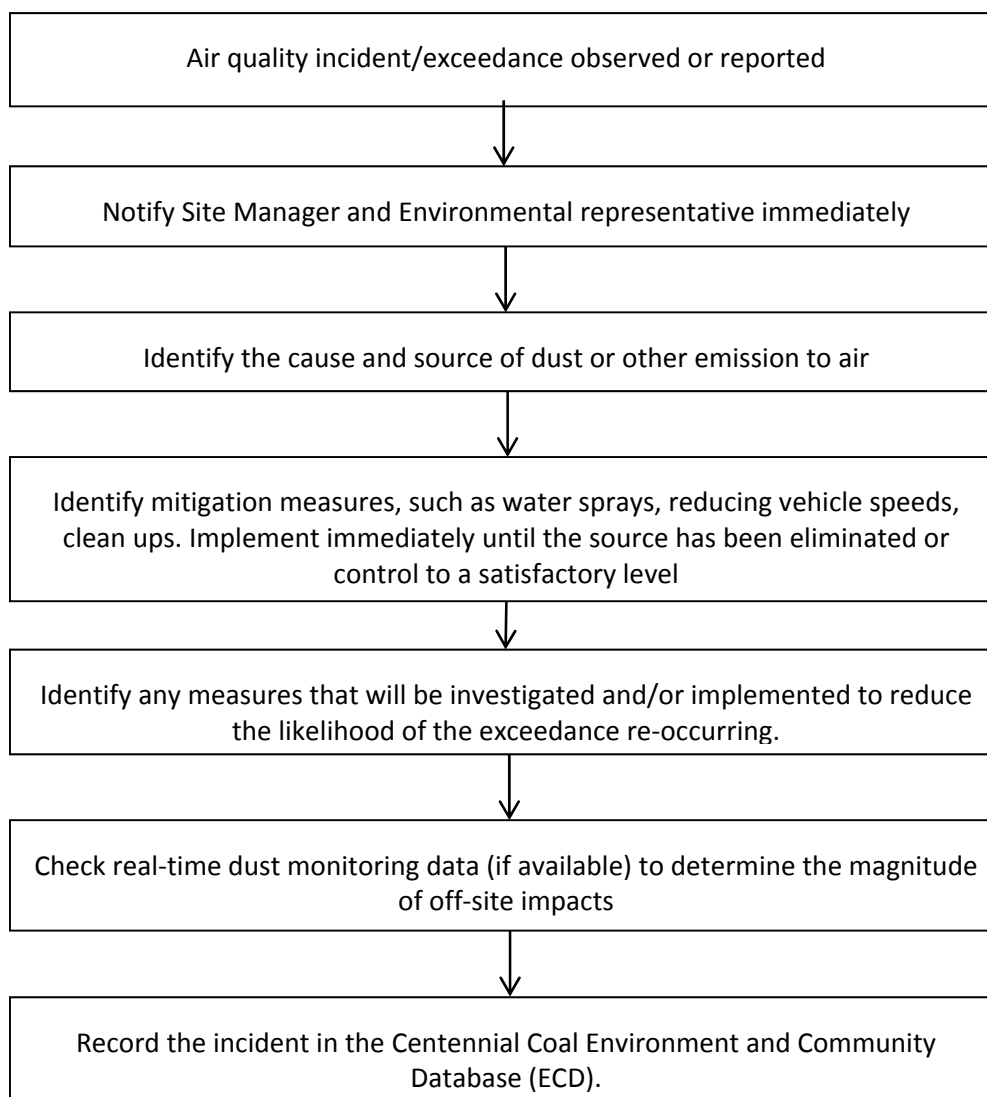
Air quality incident/exceedance observed or reported

Notify Site Manager and Environmental representative immediately

Identify the cause and source of dust or other emission to air

Identify mitigation measures, such as water sprays, reducing vehicle speeds, clean ups. Implement immediately until the source has been eliminated or control to a satisfactory level

Identify any measures that will be investigated and/or implemented to reduce the likelihood of the exceedance re-occurring.

Check real-time dust monitoring data (if available) to determine the magnitude of off-site impacts

Record the incident in the Centennial Coal Environment and Community Database (ECD).